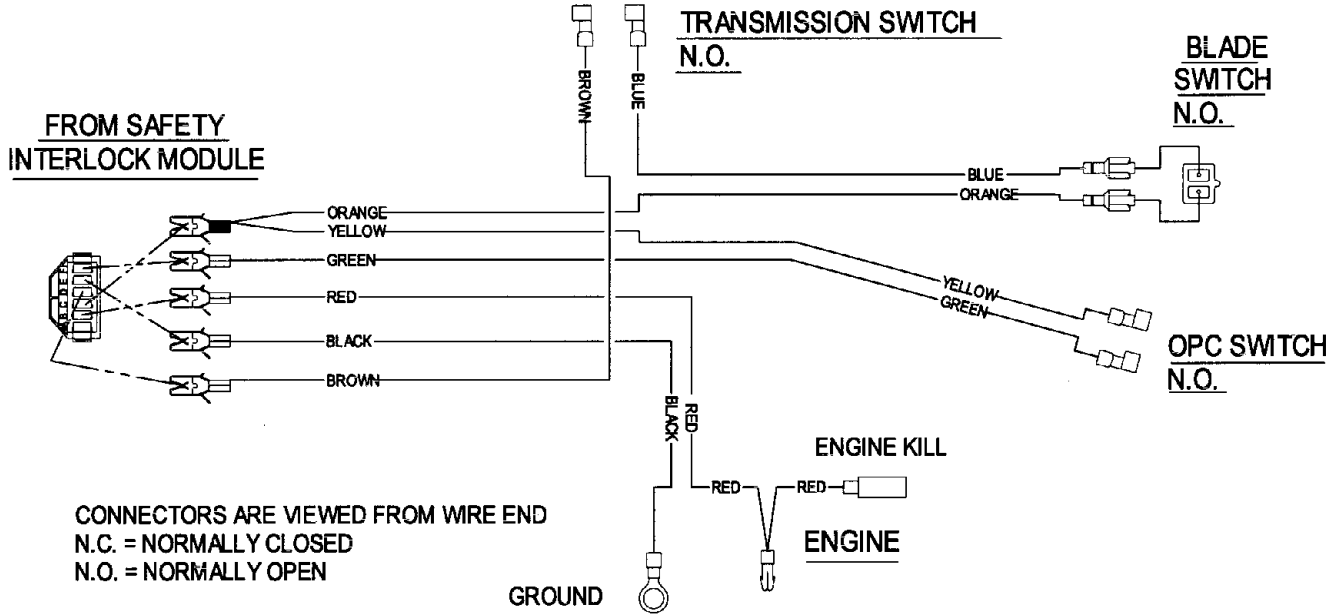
TRANSMISSION SWITCH
N.O.

BROWN
BLUE

BLADE SWITCH
N.O.

FROM SAFETY INTERLOCK MODULE

BLUE
ORANGE

ORANGE
YELLOW
GREEN
RED
BLACK
BROWN

YELLOW
GREEN

OPC SWITCH
N.O.

BLACK
RED

ENGINE KILL

RED
RED

ENGINE

CONNECTORS ARE VIEWED FROM WIRE END
N.C. = NORMALLY CLOSED
N.O. = NORMALLY OPEN

GROUND